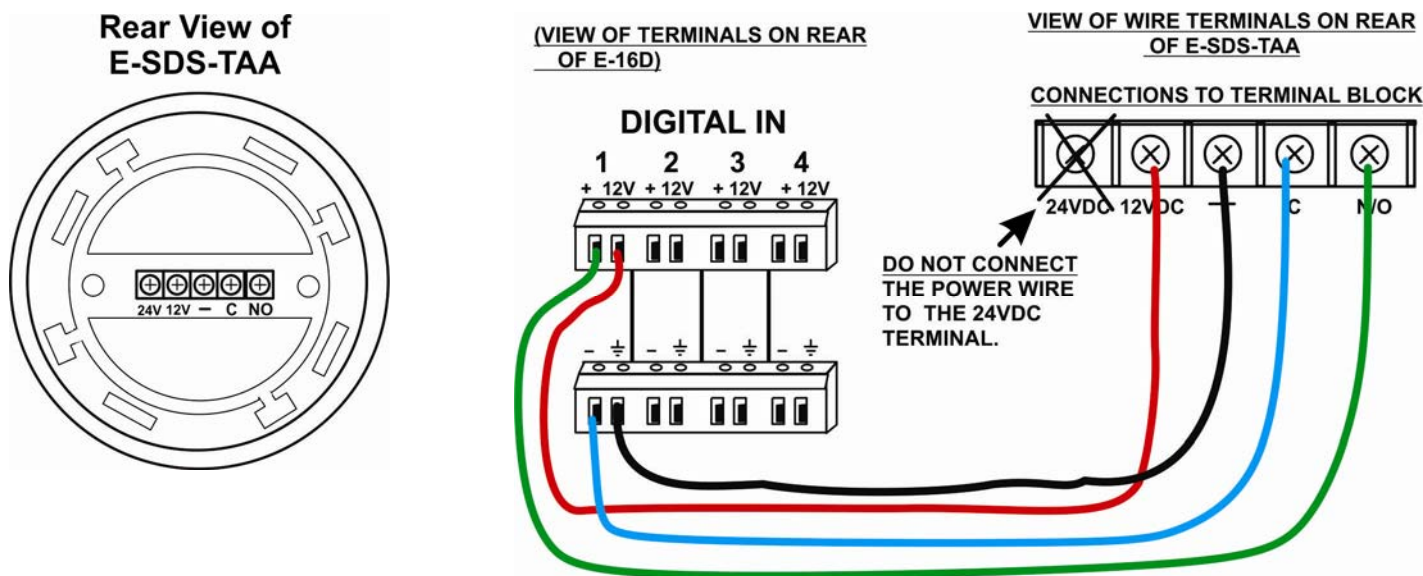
Rear View of E-SDS-TAA

24V 12V – C NO

(VIEW OF TERMINALS ON REAR OF E-16D)

DIGITAL IN

1 2 3 4

+ 12V + 12V + 12V + 12V

– ⏚ – ⏚ – ⏚ – ⏚

VIEW OF WIRE TERMINALS ON REAR OF E-SDS-TAA

CONNECTIONS TO TERMINAL BLOCK

24VDC 12VDC – C N/O

DO NOT CONNECT THE POWER WIRE TO THE 24VDC TERMINAL.